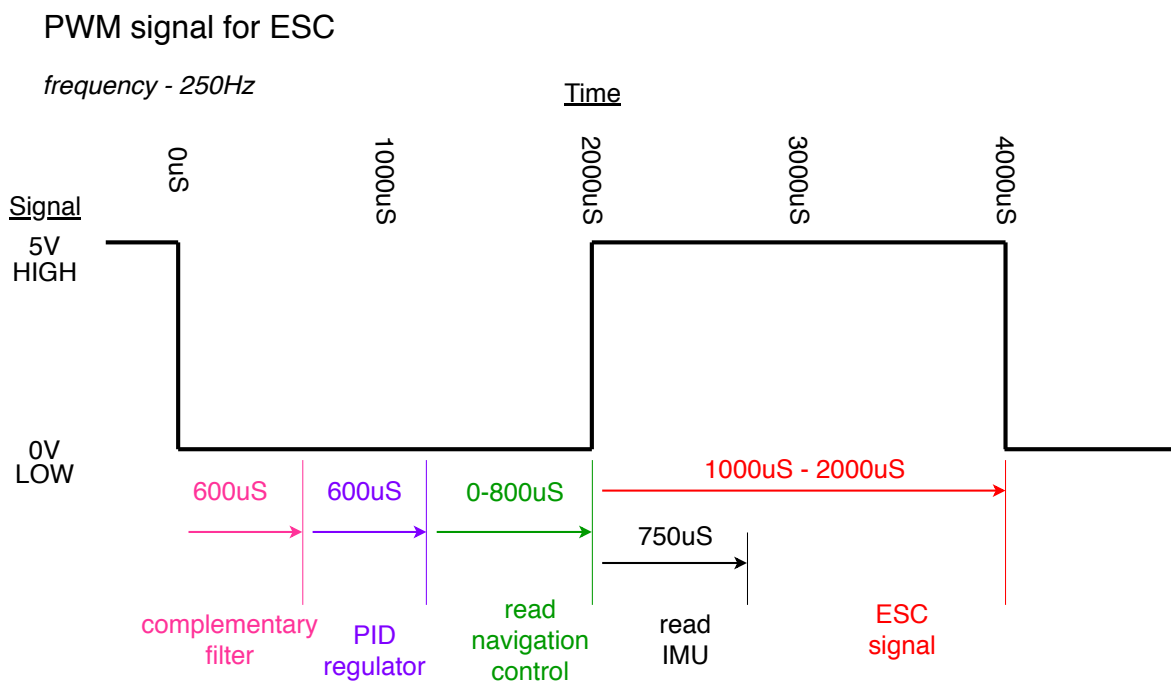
PWM signal for ESC

*frequency - 250Hz*

Time

0uS

1000uS

2000uS

3000uS

4000uS

Signal

5V
HIGH

0V
LOW

600uS

600uS

0-800uS

1000uS - 2000uS

750uS

complementary filter

PID regulator

read navigation control

read IMU

ESC signal